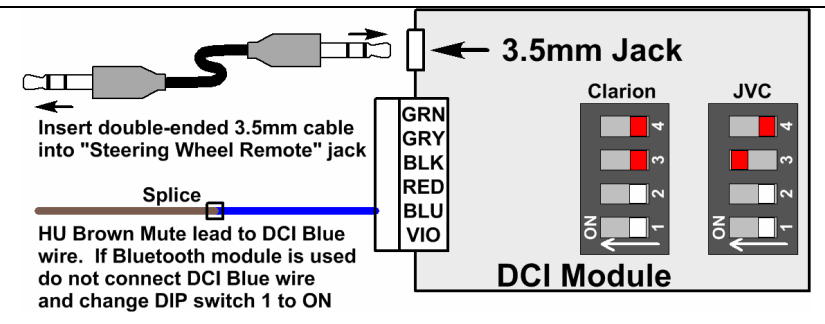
3.5mm Jack

GRN
GRY
BLK
RED
BLU
VIO

Clarion
4
3
2
ON 1

JVC
4
3
2
ON 1

Insert double-ended 3.5mm cable into "Steering Wheel Remote" jack

Splice

HU Brown Mute lead to DCI Blue wire. If Bluetooth module is used do not connect DCI Blue wire and change DIP switch 1 to ON

DCI Module